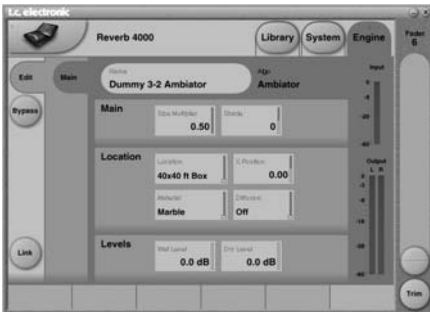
t.c. electronic

Reverb 4000

Library

System

Engine

Fader 6

Edit

Main

Name
Dummy 3-2 Ambiator

Algo
Ambiator

Bypass

Input

Main

Size Multiplier
0.50

Shade
0

Location

Location
40x40 ft Box

X Position
0.00

Material
Marble

Diffusion
Off

Output
L R

Link

Levels

Wall Level
0.0 dB

Dry Level
0.0 dB

Trim